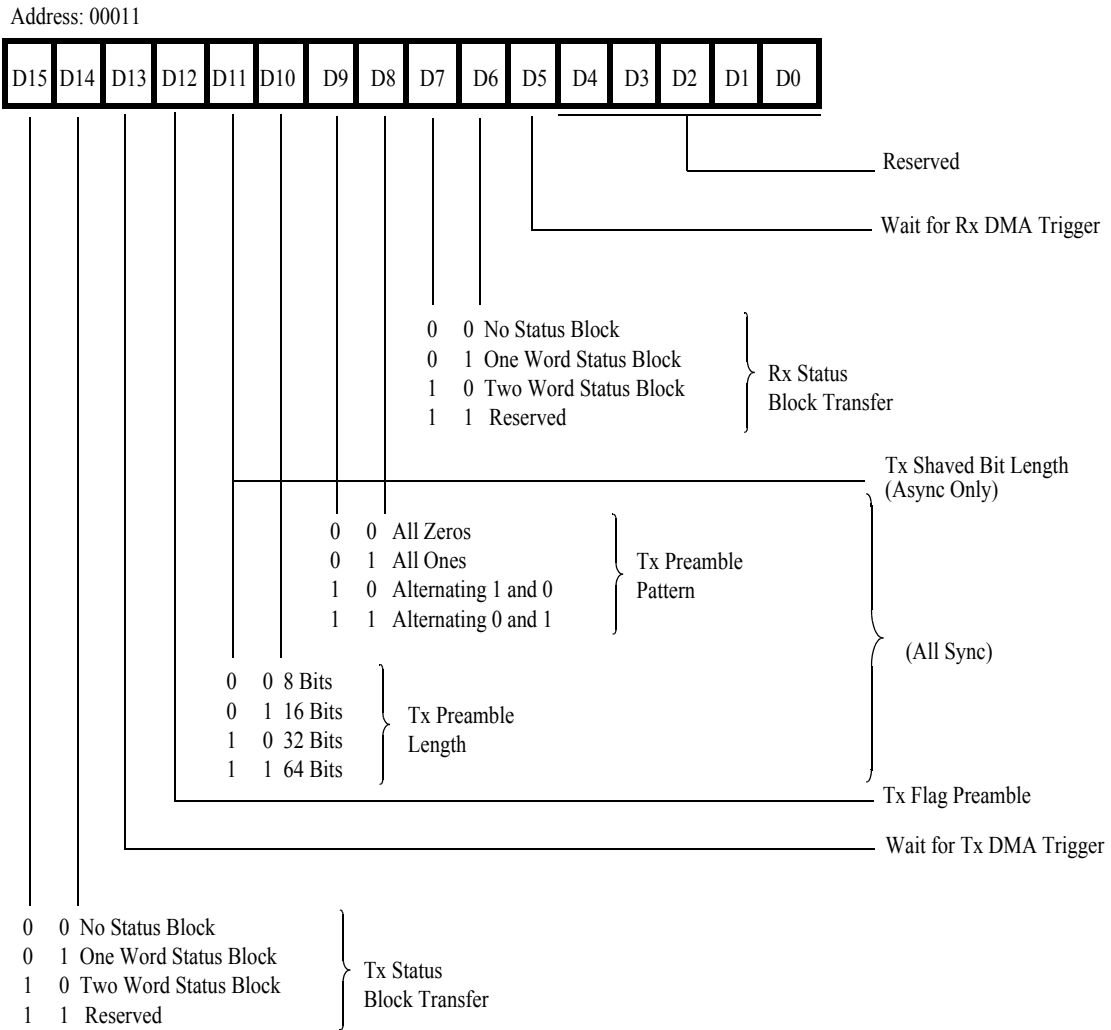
Address: 00011

D15 D14 D13 D12 D11 D10 D9 D8 D7 D6 D5 D4 D3 D2 D1 D0

Reserved

Wait for Rx DMA Trigger

0 0 No Status Block
0 1 One Word Status Block
1 0 Two Word Status Block
1 1 Reserved

Rx Status Block Transfer

Tx Shaved Bit Length (Async Only)

0 0 All Zeros
0 1 All Ones
1 0 Alternating 1 and 0
1 1 Alternating 0 and 1

Tx Preamble Pattern

(All Sync)

0 0 8 Bits
0 1 16 Bits
1 0 32 Bits
1 1 64 Bits

Tx Preamble Length

Tx Flag Preamble

Wait for Tx DMA Trigger

0 0 No Status Block
0 1 One Word Status Block
1 0 Two Word Status Block
1 1 Reserved

Tx Status Block Transfer